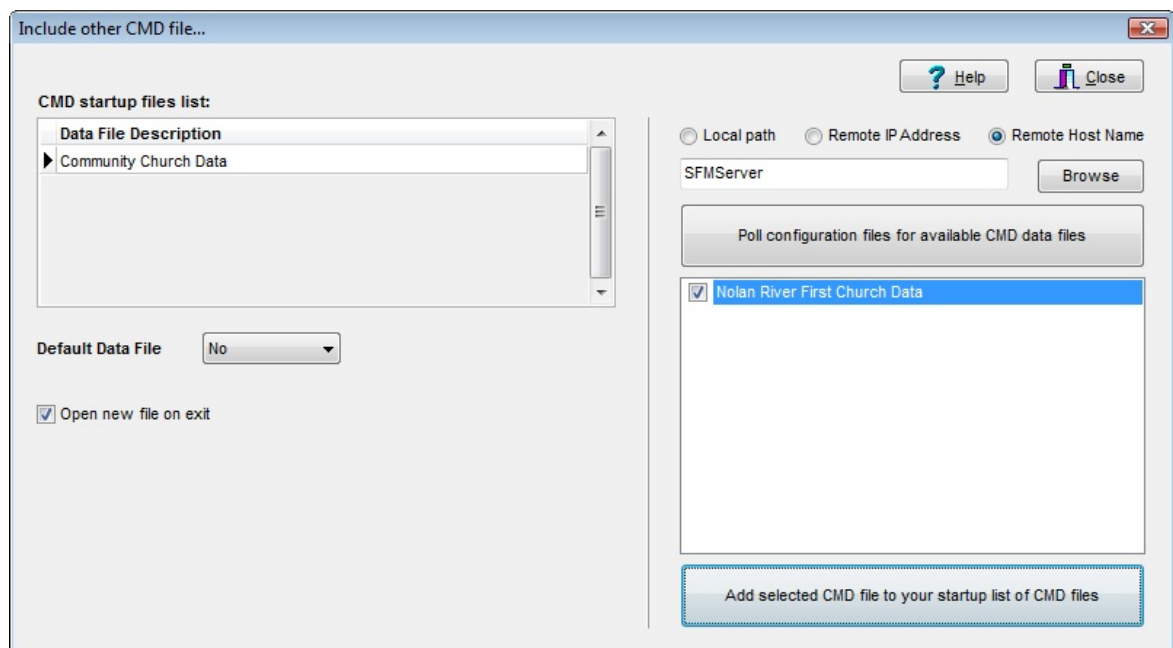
Include other CMD file...

Help

Close

CMD startup files list:

| Data File Description |
|---|
| Community Church Data |

Default Data File No

Open new file on exit

Local path Remote IP Address Remote Host Name

SFMServer

Browse

Poll configuration files for available CMD data files

Nolan River First Church Data

Add selected CMD file to your startup list of CMD files